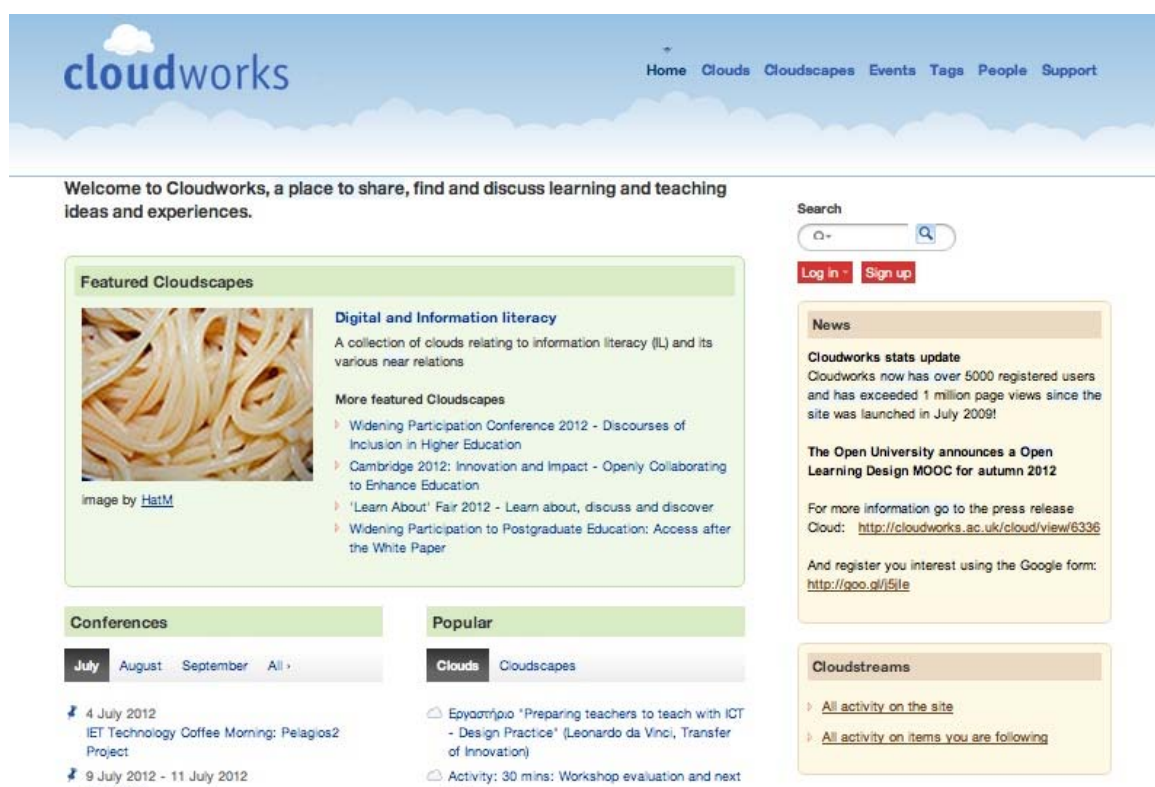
cloudworks

Home Clouds Cloudscapes Events Tags People Support

Welcome to Cloudworks, a place to share, find and discuss learning and teaching ideas and experiences.

Search

Log in Sign up

Featured Cloudscapes

image by HatM

Digital and Information literacy

A collection of clouds relating to information literacy (IL) and its various near relations

More featured Cloudscapes

Widening Participation Conference 2012 - Discourses of Inclusion in Higher Education

Cambridge 2012: Innovation and Impact - Openly Collaborating to Enhance Education

'Learn About' Fair 2012 - Learn about, discuss and discover

Widening Participation to Postgraduate Education: Access after the White Paper

News

Cloudworks stats update

Cloudworks now has over 5000 registered users and has exceeded 1 million page views since the site was launched in July 2009!

The Open University announces a Open Learning Design MOOC for autumn 2012

For more information go to the press release Cloud: http://cloudworks.ac.uk/cloud/view/6336

And register you interest using the Google form: http://goo.gl/j5jle

Conferences

July August September All ›

4 July 2012
IET Technology Coffee Morning: Pelagios2 Project

9 July 2012 - 11 July 2012

Popular

Clouds Cloudscapes

Εργαστήριο "Preparing teachers to teach with ICT - Design Practice" (Leonardo da Vinci, Transfer of Innovation)

Activity: 30 mins: Workshop evaluation and next

Cloudstreams

All activity on the site

All activity on items you are following